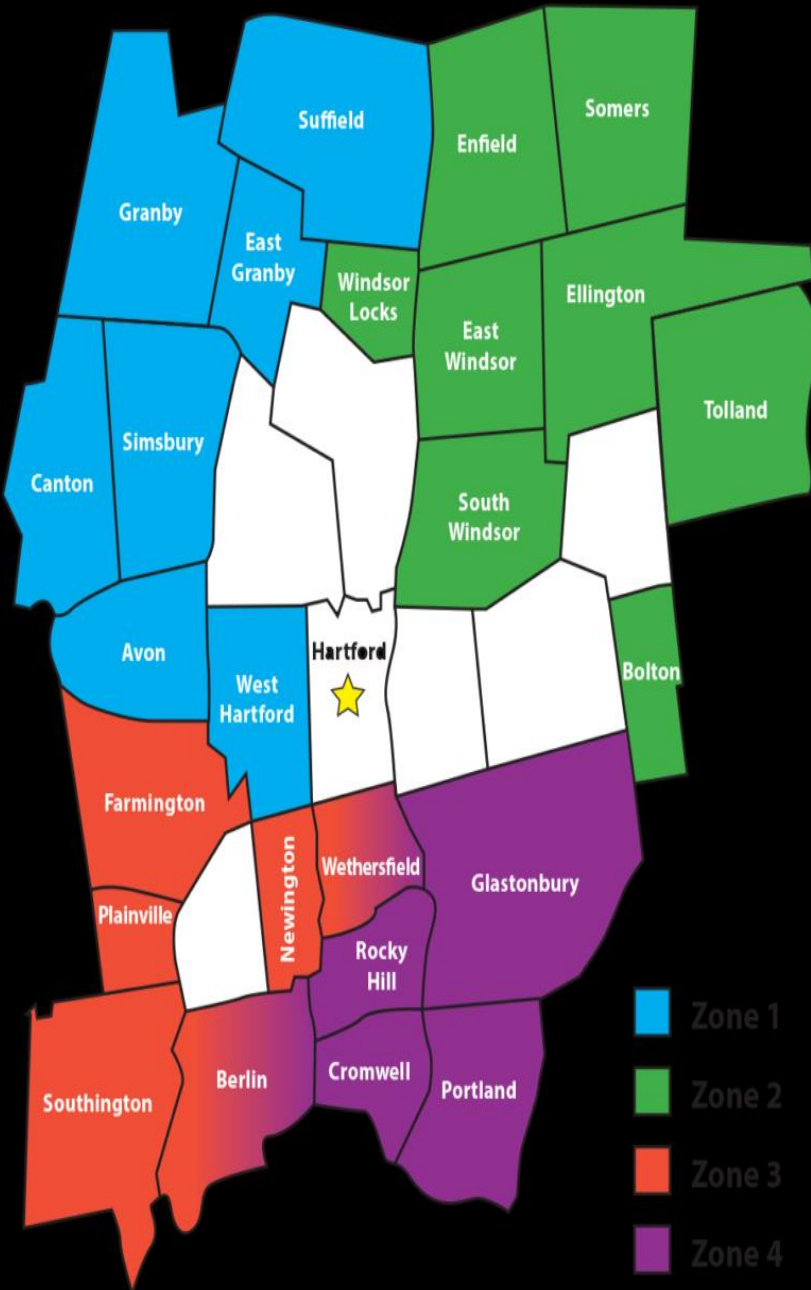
Suffield
Enfield
Somers
Granby
East Granby
Windsor Locks
Ellington
East Windsor
Tolland
Simsbury
Canton
South Windsor
Avon
Hartford
West Hartford
Bolton
Farmington
Newington
Wethersfield
Glastonbury
Plainville
Rocky Hill
Southington
Berlin
Cromwell
Portland
Zone 1
Zone 2
Zone 3
Zone 4